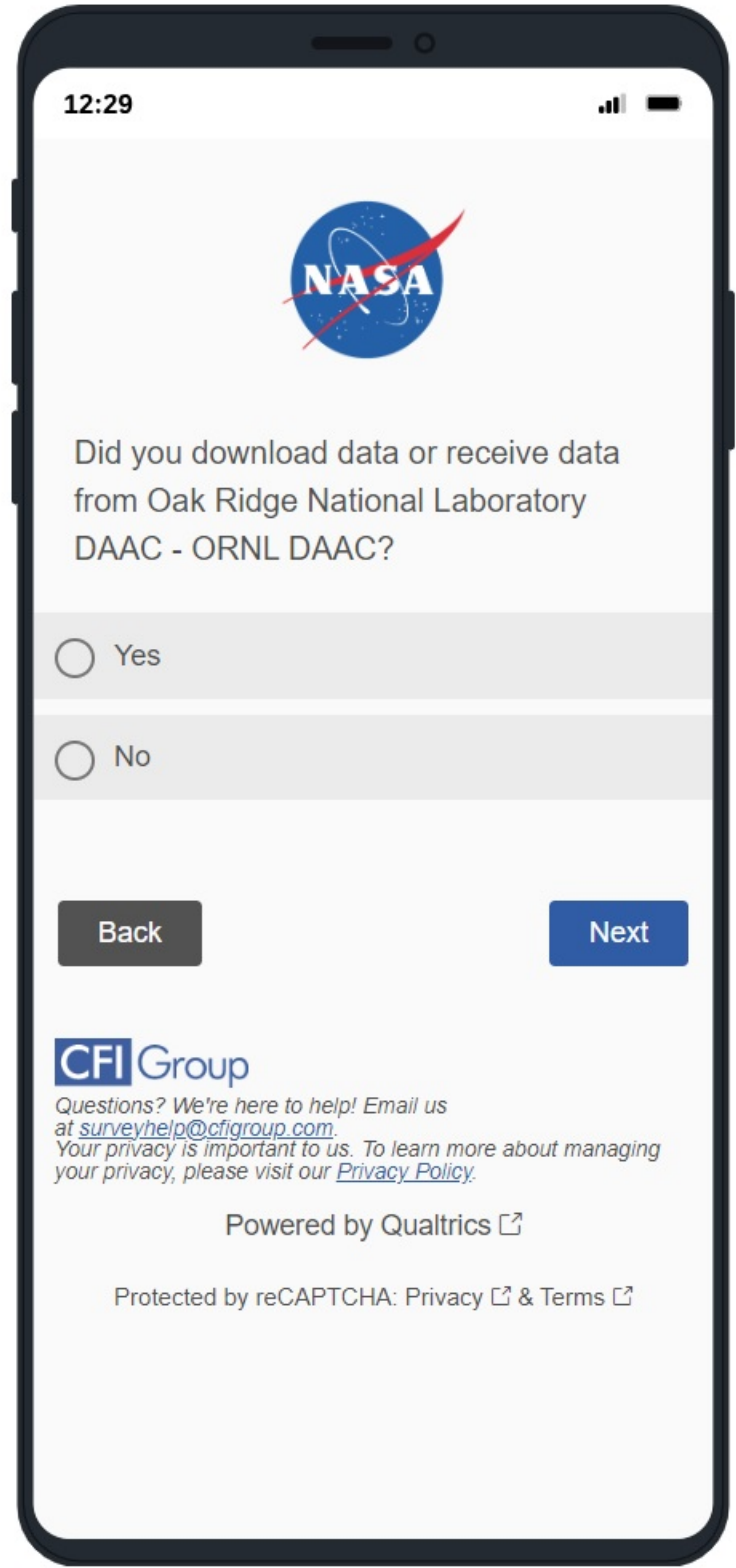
12:29

NASA

Did you download data or receive data from Oak Ridge National Laboratory DAAC - ORNL DAAC?

Yes

No

Back

Next

CFI Group

Questions? We're here to help! Email us at surveyhelp@cfigroup.com.
Your privacy is important to us. To learn more about managing your privacy, please visit our Privacy Policy.

Powered by Qualtrics

Protected by reCAPTCHA: Privacy & Terms